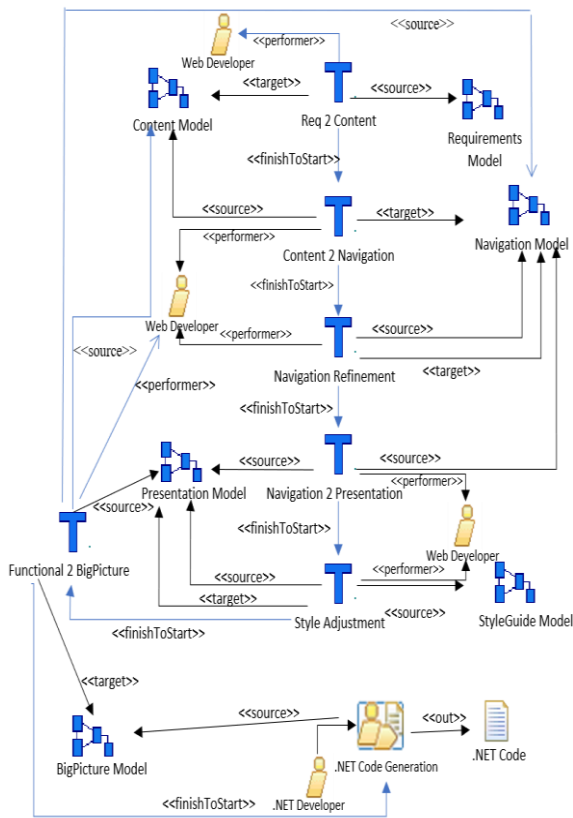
<<source>>
Web Developer
<<performer>>
<<target>>
<<source>>
Content Model
Req 2 Content
Requirements Model
<<finishToStart>>
<<source>>
<<target>>
<<performer>>
Content 2 Navigation
Navigation Model
<<finishToStart>>
Web Developer
<<source>>
<<performer>>
<<source>>
<<performer>>
Navigation Refinement
<<target>>
<<finishToStart>>
<<source>>
<<source>>
Presentation Model
Navigation 2 Presentation
<<performer>>
<<source>>
<<finishToStart>>
Web Developer
Functional 2 BigPicture
<<source>>
<<performer>>
<<target>>
Style Adjustment
<<source>>
StyleGuide Model
<<finishToStart>>
<<target>>
<<source>>
<<out>>
BigPicture Model
.NET Code Generation
.NET Code
<<finishToStart>>
.NET Developer